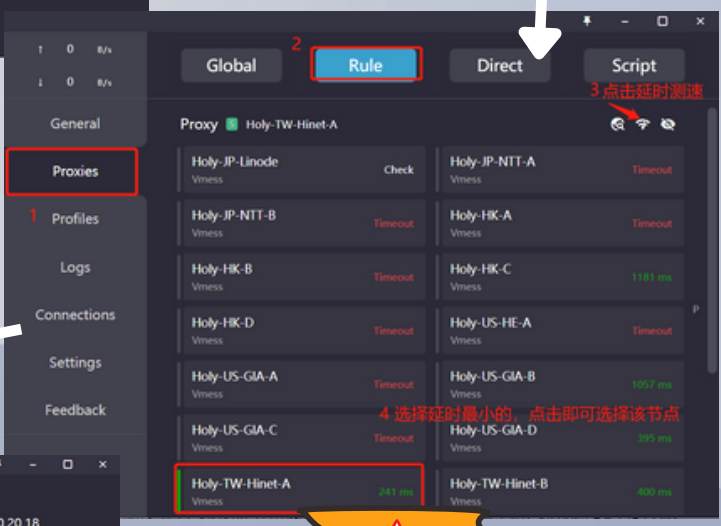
↑ 0 B/s
↓ 0 B/s

General
Proxies
1 Profiles
Logs
Connections
Settings
Feedback

2
Global
Rule
Direct
Script

3 点击延时测速

Proxy S Holy-TW-Hinet-A

Holy-JP-Linode
Vmess
Check

Holy-JP-NTT-A
Vmess
Timeout

Holy-JP-NTT-B
Vmess
Timeout

Holy-HK-A
Vmess
Timeout

Holy-HK-B
Vmess
Timeout

Holy-HK-C
Vmess
1181 ms

Holy-HK-D
Vmess
Timeout

Holy-US-HE-A
Vmess
Timeout

Holy-US-GIA-A
Vmess
Timeout

Holy-US-GIA-B
Vmess
1057 ms

4 选择延时最小的，点击即可选择该节点

Holy-US-GIA-C
Vmess
Timeout

Holy-US-GIA-D
Vmess
395 ms

Holy-TW-Hinet-A
Vmess
241 ms

Holy-TW-Hinet-B
Vmess
400 ms

P

0.20.18